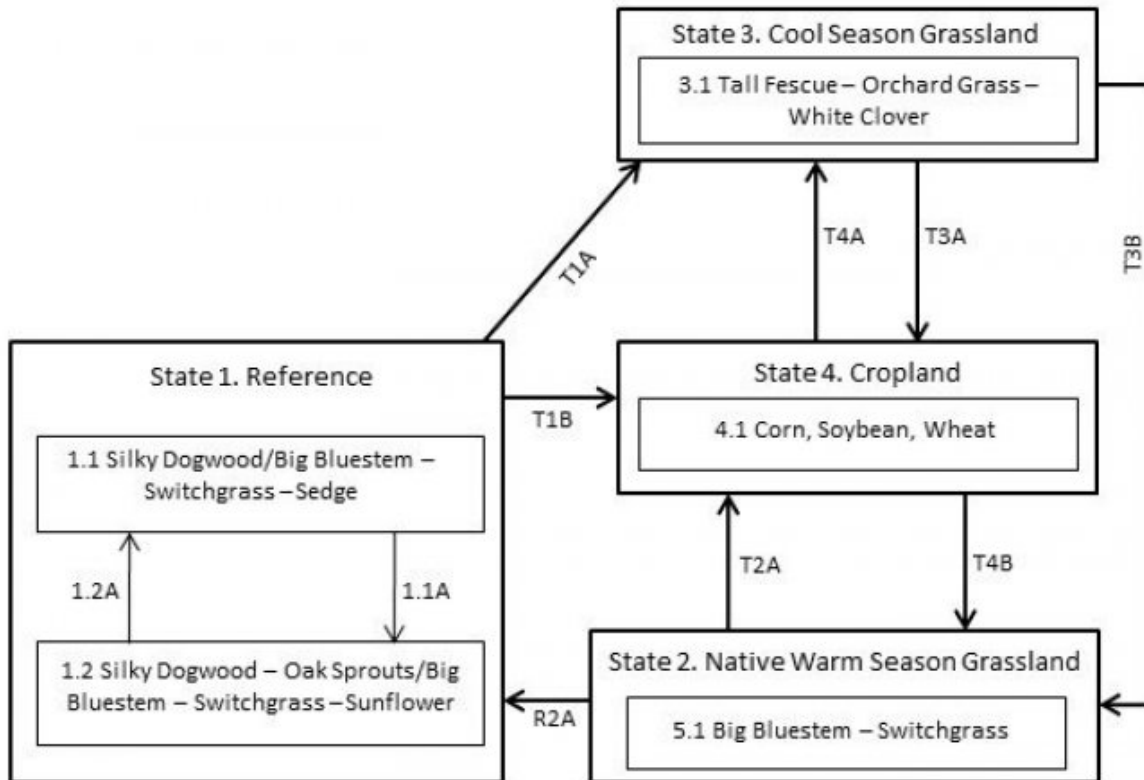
State 3. Cool Season Grassland

3.1 Tall Fescue – Orchard Grass – White Clover

T1A

T4A

T3A

T3B

State 1. Reference

1.1 Silky Dogwood/Big Bluestem – Switchgrass – Sedge

1.2A

1.1A

1.2 Silky Dogwood – Oak Sprouts/Big Bluestem – Switchgrass – Sunflower

T1B

State 4. Cropland

4.1 Corn, Soybean, Wheat

T2A

T4B

State 2. Native Warm Season Grassland

R2A

5.1 Big Bluestem – Switchgrass